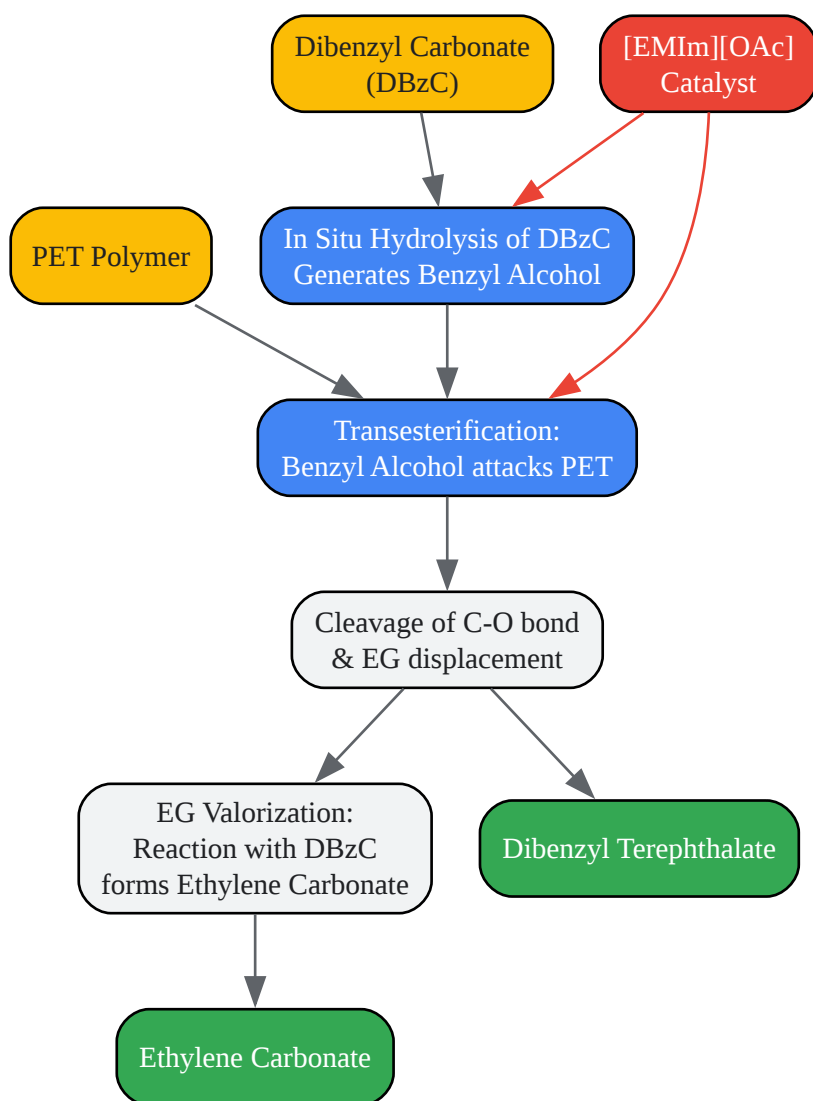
Dibenzyl Carbonate (DBzC)

[EMIm][OAc] Catalyst

PET Polymer

In Situ Hydrolysis of DBzC Generates Benzyl Alcohol

Transesterification: Benzyl Alcohol attacks PET

Cleavage of C-O bond & EG displacement

EG Valorization: Reaction with DBzC forms Ethylene Carbonate

Dibenzyl Terephthalate

Ethylene Carbonate